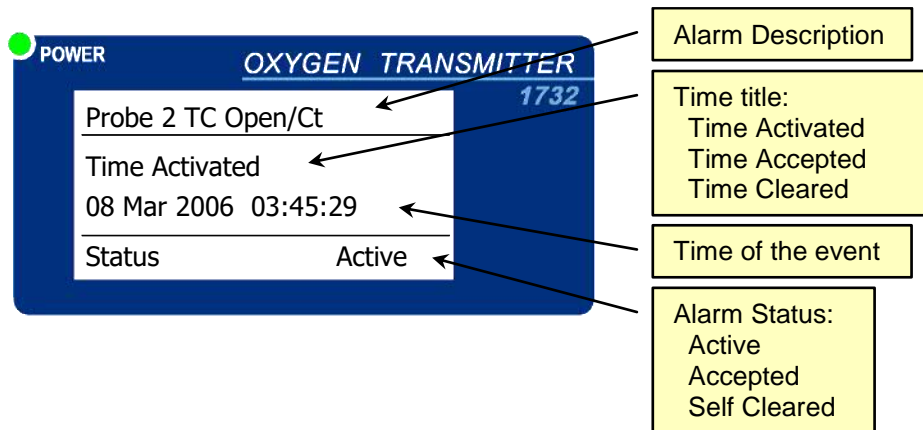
POWER

OXYGEN TRANSMITTER

1732

Probe 2 TC Open/Ct

Time Activated

08 Mar 2006 03:45:29

Status Active

Alarm Description

Time title:
Time Activated
Time Accepted
Time Cleared

Time of the event

Alarm Status:
Active
Accepted
Self Cleared